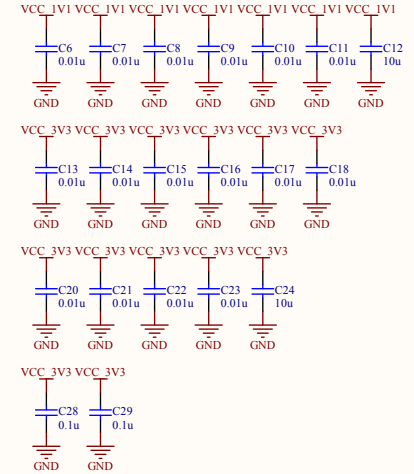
VCC_1V1 VCC_1V1 VCC_1V1 VCC_1V1 VCC_1V1 VCC_1V1 VCC_1V1

C6 0.01u C7 0.01u C8 0.01u C9 0.01u C10 0.01u C11 0.01u C12 10u

GND GND GND GND GND GND GND

VCC_3V3 VCC_3V3 VCC_3V3 VCC_3V3 VCC_3V3 VCC_3V3

C13 0.01u C14 0.01u C15 0.01u C16 0.01u C17 0.01u C18 0.01u

GND GND GND GND GND GND

VCC_3V3 VCC_3V3 VCC_3V3 VCC_3V3 VCC_3V3

C20 0.01u C21 0.01u C22 0.01u C23 0.01u C24 10u

GND GND GND GND GND

VCC_3V3 VCC_3V3

C28 0.1u C29 0.1u

GND GND